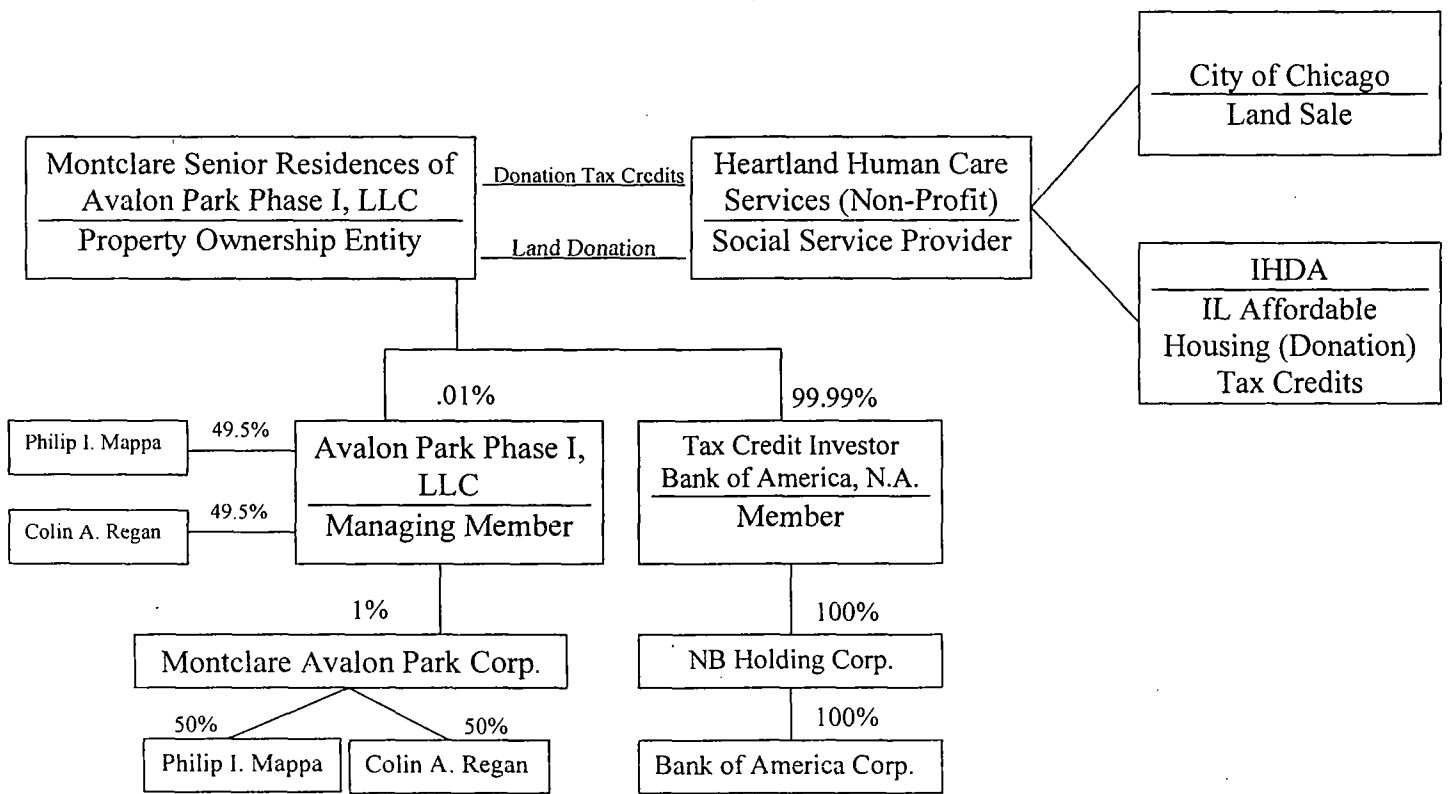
City of Chicago
Land Sale

Montclare Senior Residences of Avalon Park Phase I, LLC
Property Ownership Entity

Donation Tax Credits

Land Donation

Heartland Human Care Services (Non-Profit)
Social Service Provider

IHDA
IL Affordable Housing (Donation) Tax Credits

.01%

99.99%

Philip I. Mappa

49.5%

Colin A. Regan

49.5%

Avalon Park Phase I, LLC
Managing Member

Tax Credit Investor Bank of America, N.A.
Member

1%

100%

Montclare Avalon Park Corp.

NB Holding Corp.

50%

50%

100%

Philip I. Mappa

Colin A. Regan

Bank of America Corp.